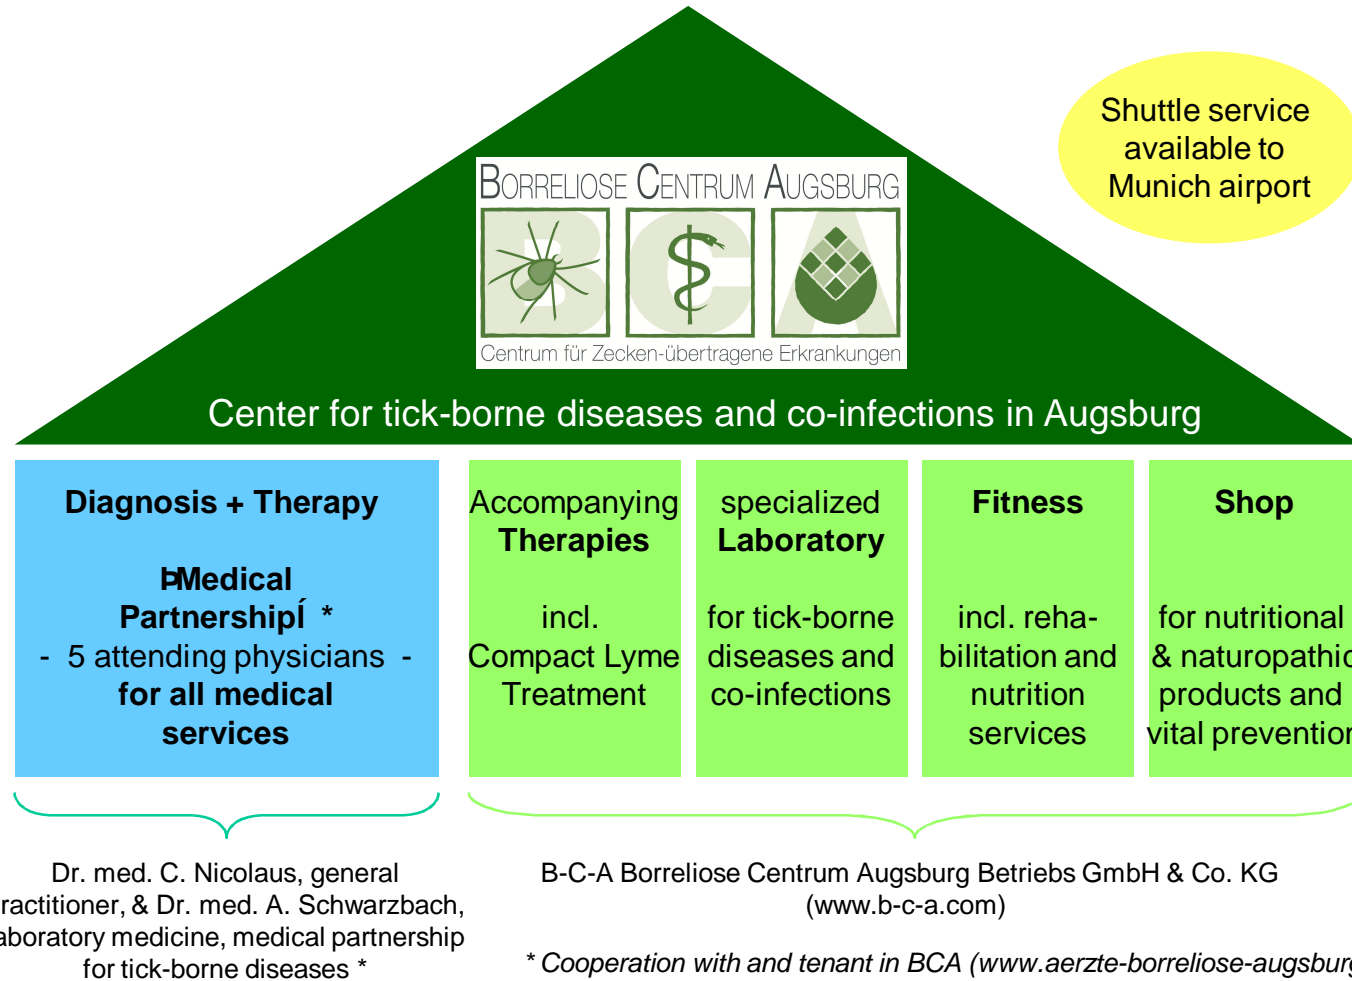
Shuttle service available to Munich airport

BORRELIOSE CENTRUM AUGSBURG

BCA

Centrum für Zecken-übertragene Erkrankungen

Center for tick-borne diseases and co-infections in Augsburg

Diagnosis + Therapy

ÞMedical PartnershipÍ *
- 5 attending physicians -
for all medical services

Accompanying Therapies

incl. Compact Lyme Treatment

specialized Laboratory

for tick-borne diseases and co-infections

Fitness

incl. rehabilitation and nutrition services

Shop

for nutritional & naturopathi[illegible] products and vital preventio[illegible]

Dr. med. C. Nicolaus, general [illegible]ractitioner, & Dr. med. A. Schwarzbach, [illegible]aboratory medicine, medical partnership for tick-borne diseases *

B-C-A Borreliose Centrum Augsburg Betriebs GmbH & Co. KG (www.b-c-a.com)

* Cooperation with and tenant in BCA (www.aerzte-borreliose-augsbur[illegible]